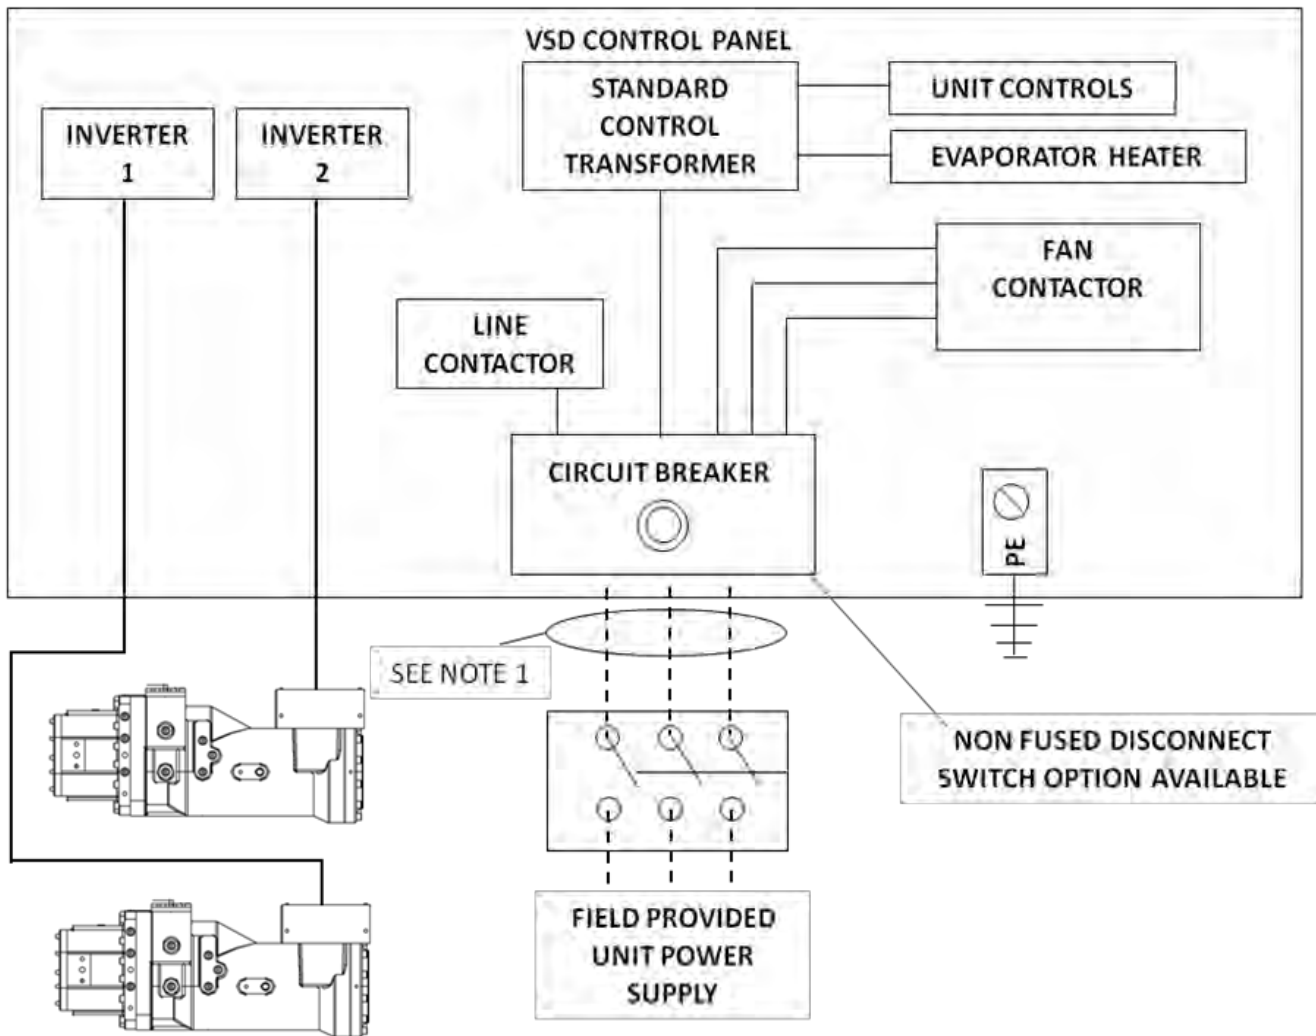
VSD CONTROL PANEL

INVERTER 1

INVERTER 2

STANDARD CONTROL TRANSFORMER

UNIT CONTROLS

EVAPORATOR HEATER

FAN CONTACTOR

LINE CONTACTOR

CIRCUIT BREAKER

PE

SEE NOTE 1

NON FUSED DISCONNECT SWITCH OPTION AVAILABLE

FIELD PROVIDED UNIT POWER SUPPLY